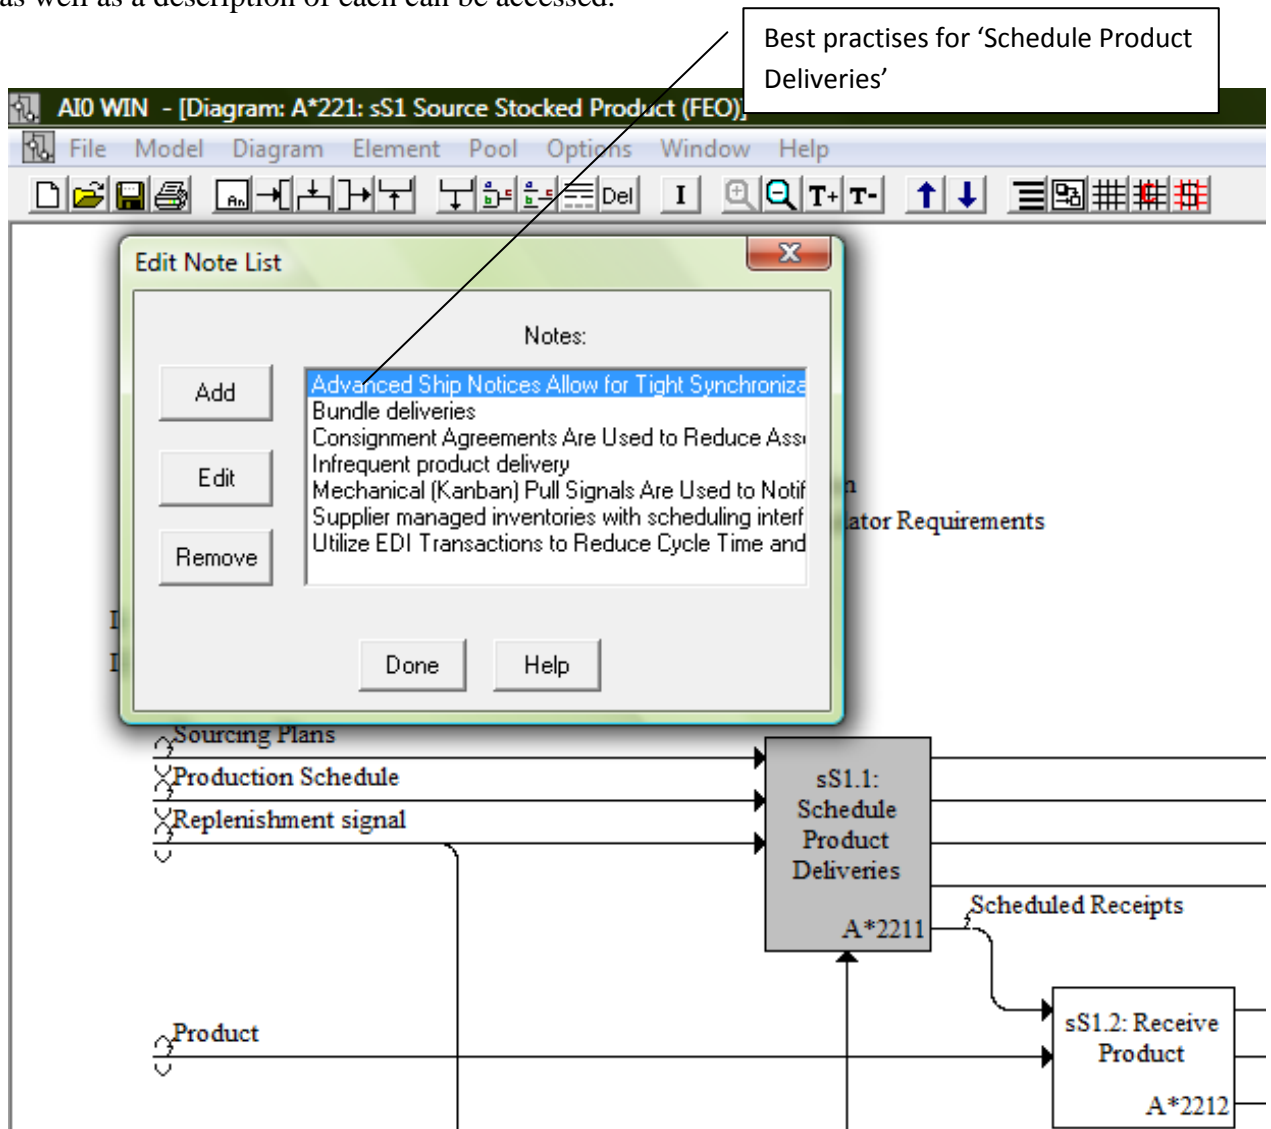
as well as a description of each can be accessed.

Best practises for 'Schedule Product Deliveries'

AI0 WIN - [Diagram: A*221: sS1 Source Stocked Product (FEO)]

File Model Diagram Element Pool Options Window Help

Del I T+ T-

Edit Note List

Notes:

Add

Edit

Remove

Advanced Ship Notices Allow for Tight Synchroniza
Bundle deliveries
Consignment Agreements Are Used to Reduce Ass
Infrequent product delivery
Mechanical (Kanban) Pull Signals Are Used to Notif
Supplier managed inventories with scheduling interf
Utilize EDI Transactions to Reduce Cycle Time and

Done

Help

n

ator Requirements

I

I

Sourcing Plans

Production Schedule

Replenishment signal

sS1.1: Schedule Product Deliveries

A*2211

Scheduled Receipts

Product

sS1.2: Receive Product

A*2212